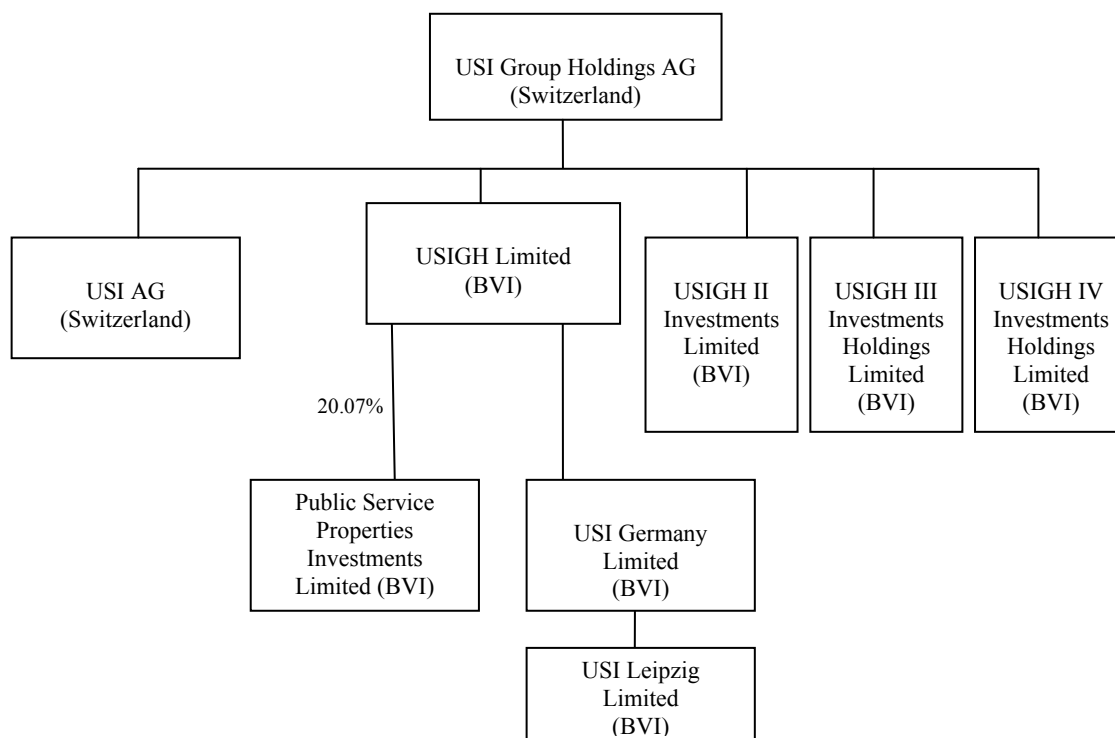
USI Group Holdings AG
(Switzerland)

USI AG
(Switzerland)

USIGH Limited
(BVI)

USIGH II
Investments
Limited
(BVI)

USIGH III
Investments
Holdings
Limited
(BVI)

USIGH IV
Investments
Holdings
Limited
(BVI)

20.07%

Public Service
Properties
Investments
Limited (BVI)

USI Germany
Limited
(BVI)

USI Leipzig
Limited
(BVI)